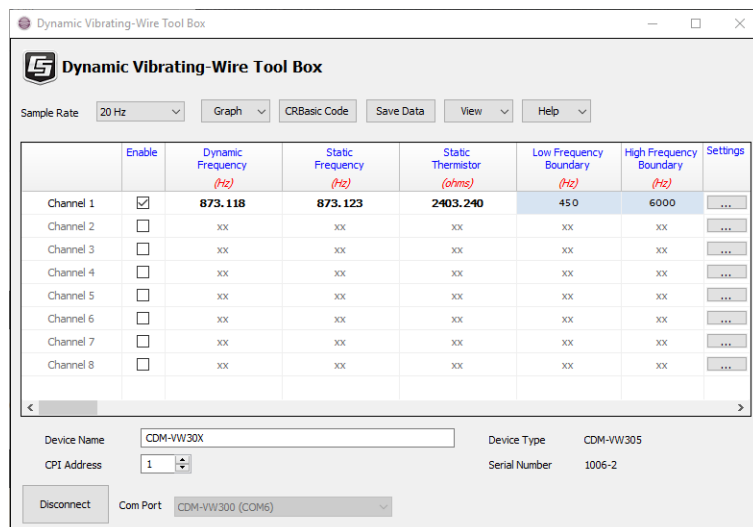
Dynamic Vibrating-Wire Tool Box

Dynamic Vibrating-Wire Tool Box

Sample Rate 20 Hz Graph CRBasic Code Save Data View Help

|  | Enable | Dynamic Frequency (Hz) | Static Frequency (Hz) | Static Thermistor (ohms) | Low Frequency Boundary (Hz) | High Frequency Boundary (Hz) | Settings |
|---|---|---|---|---|---|---|---|
| Channel 1 | ☑ | 873.118 | 873.123 | 2403.240 | 450 | 6000 | ... |
| Channel 2 | ☐ | xx | xx | xx | xx | xx | ... |
| Channel 3 | ☐ | xx | xx | xx | xx | xx | ... |
| Channel 4 | ☐ | xx | xx | xx | xx | xx | ... |
| Channel 5 | ☐ | xx | xx | xx | xx | xx | ... |
| Channel 6 | ☐ | xx | xx | xx | xx | xx | ... |
| Channel 7 | ☐ | xx | xx | xx | xx | xx | ... |
| Channel 8 | ☐ | xx | xx | xx | xx | xx | ... |

Device Name CDM-VW30X
CPI Address 1
Device Type CDM-VW305
Serial Number 1006-2

Disconnect Com Port CDM-VW300 (COM6)